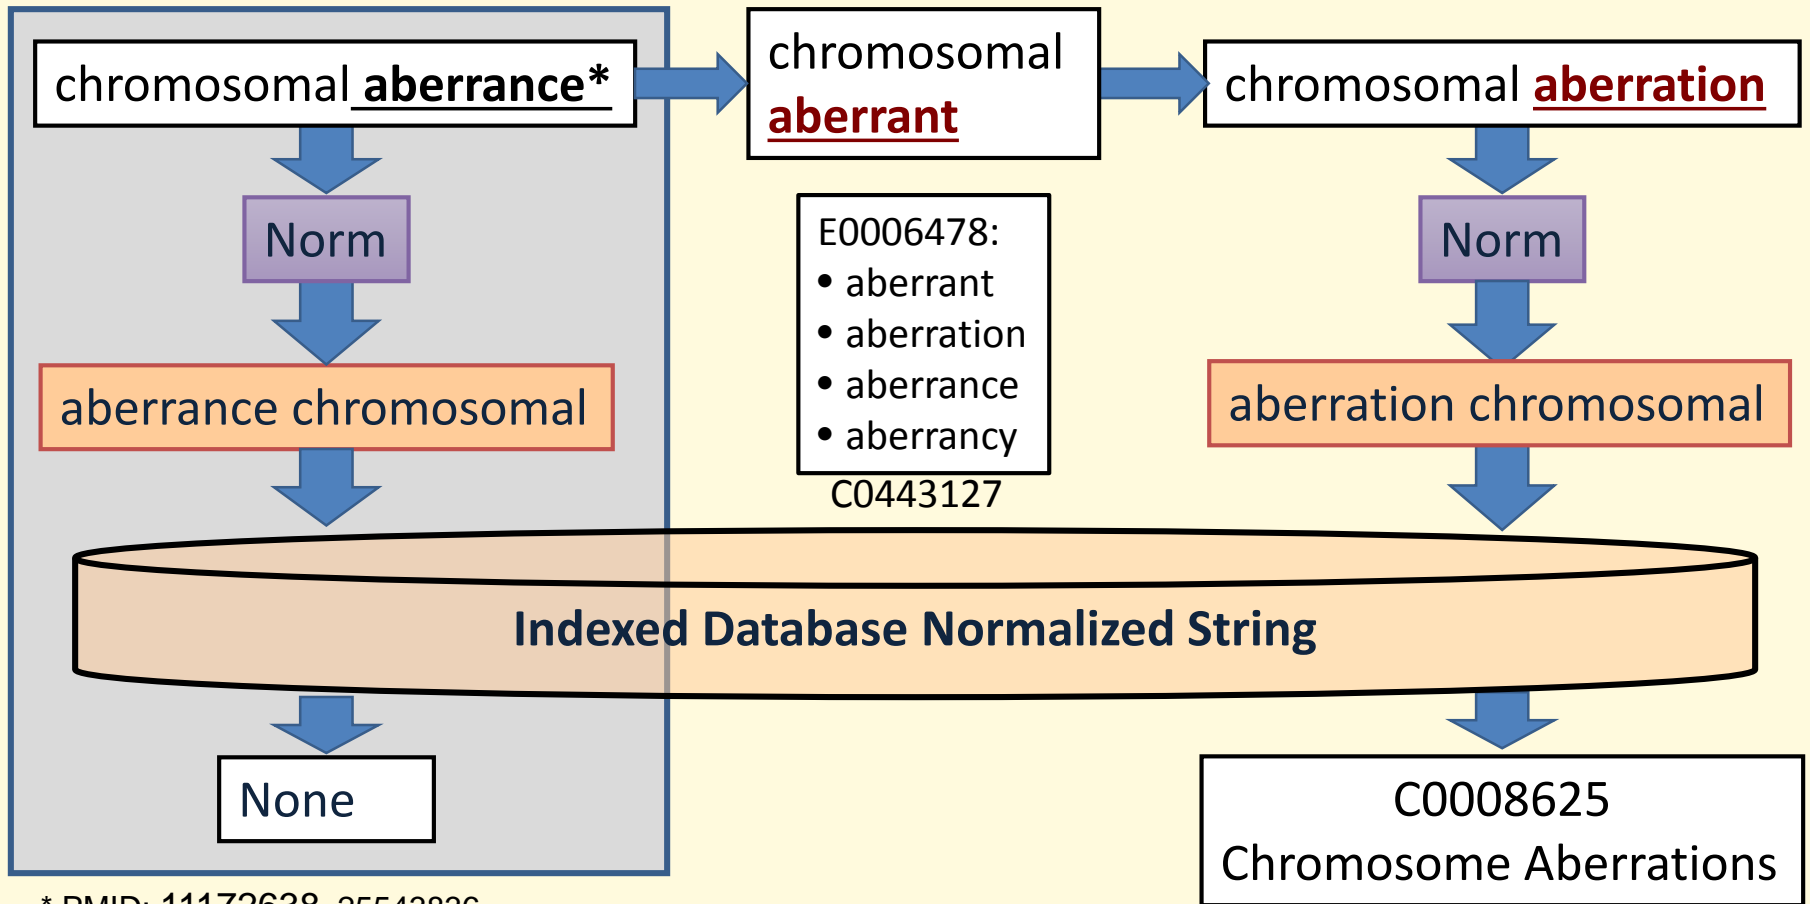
chromosomal aberrance*

Norm

aberrance chromosomal

chromosomal aberrant

E0006478:
• aberrant
• aberration
• aberrance
• aberrancy

C0443127

chromosomal aberration

Norm

aberration chromosomal

Indexed Database Normalized String

None

C0008625
Chromosome Aberrations

* PMID: 11172638, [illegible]